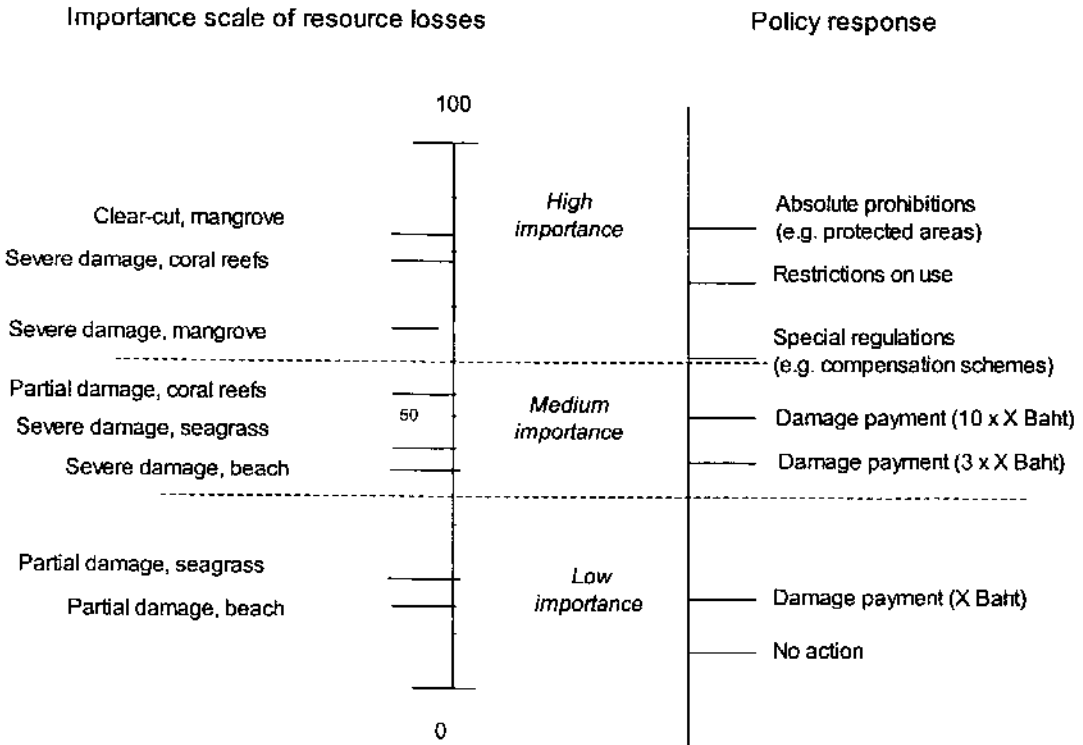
Importance scale of resource losses

Policy response

100

Clear-cut, mangrove

Severe damage, coral reefs

Severe damage, mangrove

Partial damage, coral reefs

Severe damage, seagrass

Severe damage, beach

Partial damage, seagrass

Partial damage, beach

50

0

High importance

Medium importance

Low importance

Absolute prohibitions (e.g. protected areas)

Restrictions on use

Special regulations (e.g. compensation schemes)

Damage payment (10 x X Baht)

Damage payment (3 x X Baht)

Damage payment (X Baht)

No action